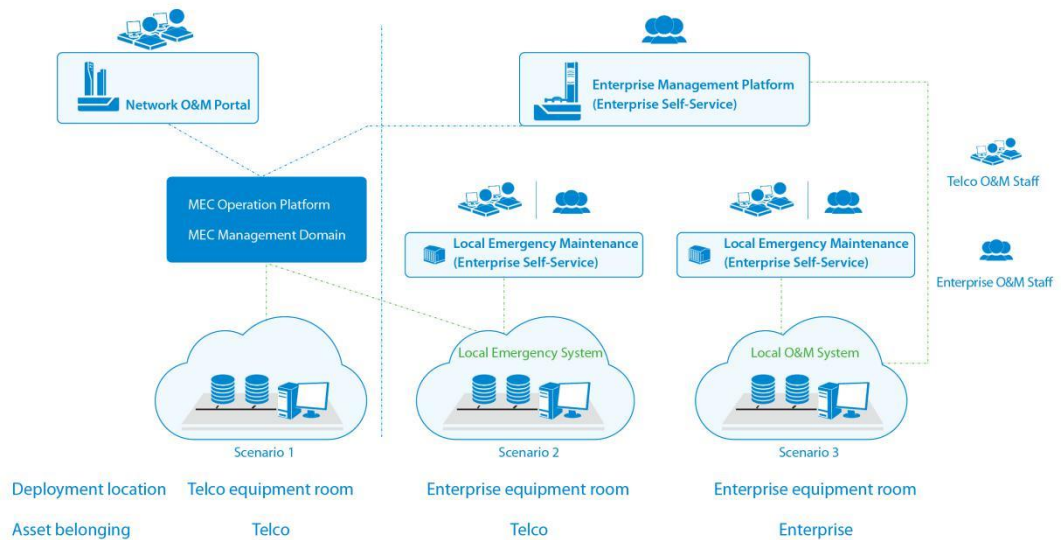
Network O&M Portal

Enterprise Management Platform
(Enterprise Self-Service)

MEC Operation Platform
MEC Management Domain

Local Emergency Maintenance
(Enterprise Self-Service)

Local Emergency Maintenance
(Enterprise Self-Service)

Telco O&M Staff

Enterprise O&M Staff

Local Emergency System

Local O&M System

Scenario 1

Scenario 2

Scenario 3

| Deployment location | Telco equipment room | Enterprise equipment room | Enterprise equipment room |
|---|---|---|---|
| Asset belonging | Telco | Telco | Enterprise |